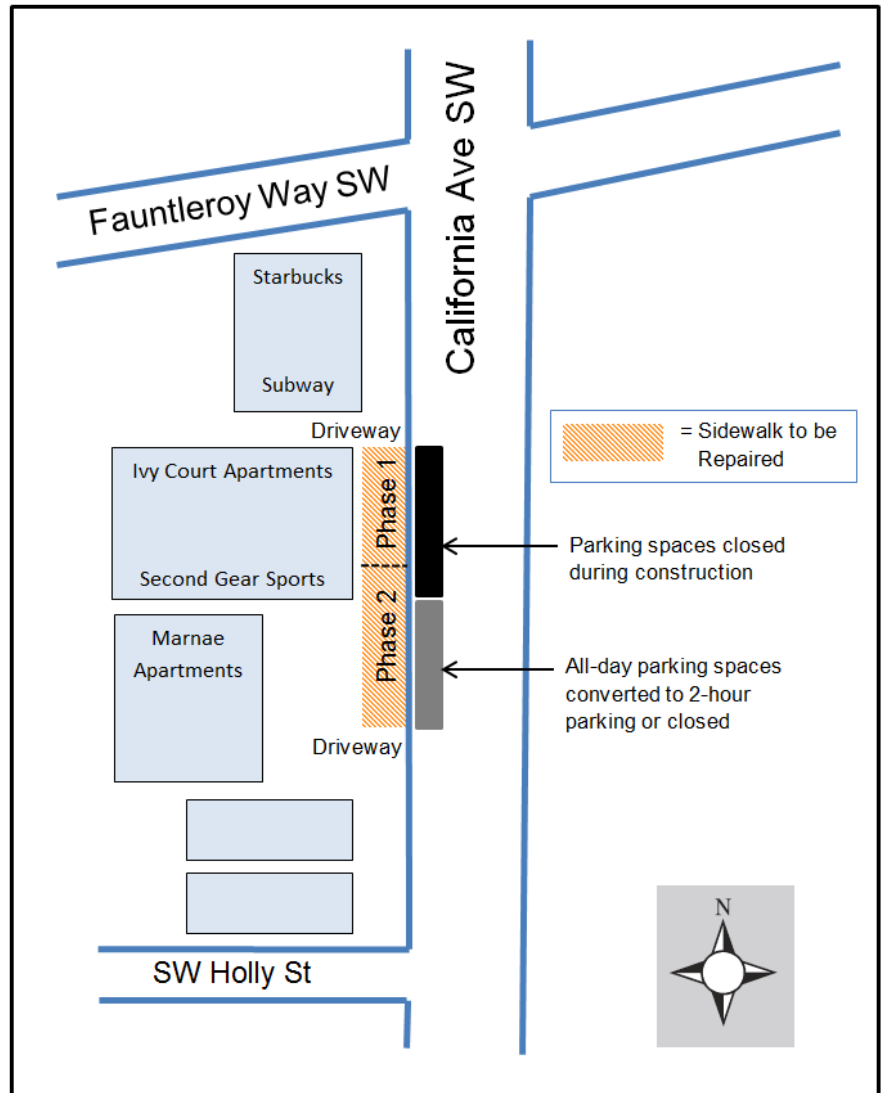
Fauntleroy Way SW

California Ave SW

Starbucks

Subway

Driveway

= Sidewalk to be Repaired

Ivy Court Apartments

Second Gear Sports

Phase 1

Phase 2

Parking spaces closed during construction

Marnae Apartments

All-day parking spaces converted to 2-hour parking or closed

Driveway

SW Holly St

N